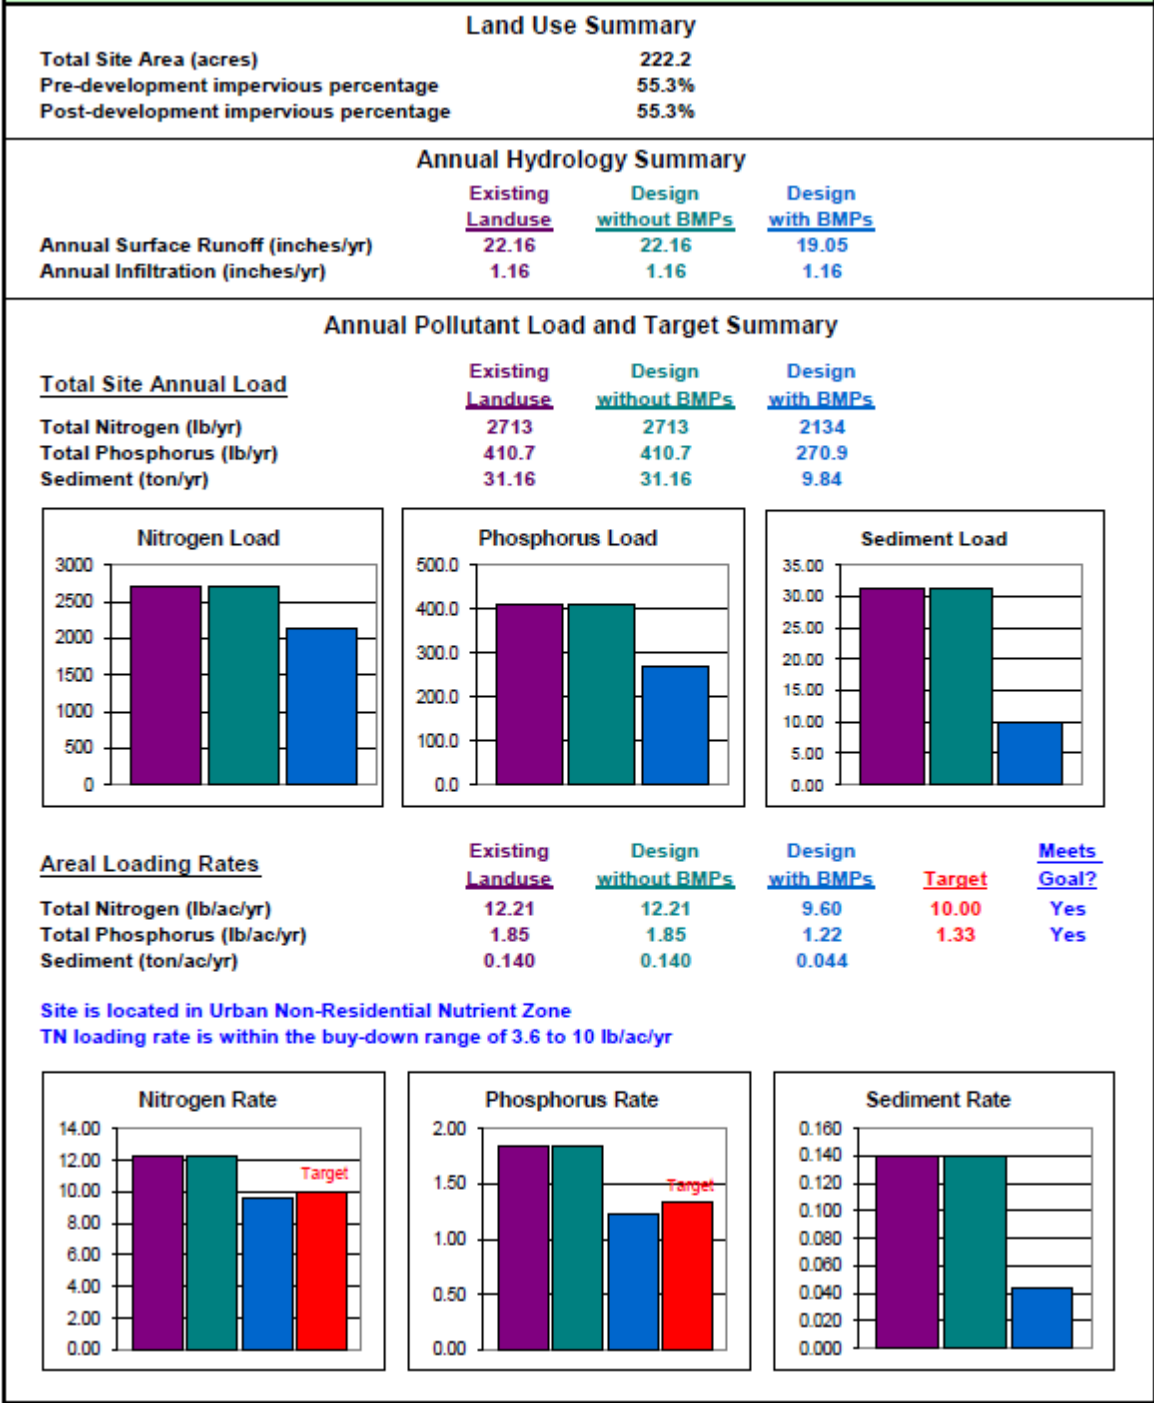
Land Use Summary

| | |
|---|---|
| Total Site Area (acres) | 222.2 |
| Pre-development impervious percentage | 55.3% |
| Post-development impervious percentage | 55.3% |

Annual Hydrology Summary

| | Existing Landuse | Design without BMPs | Design with BMPs |
|---|---|---|---|
| Annual Surface Runoff (inches/yr) | 22.16 | 22.16 | 19.05 |
| Annual Infiltration (inches/yr) | 1.16 | 1.16 | 1.16 |

Annual Pollutant Load and Target Summary

| Total Site Annual Load | Existing Landuse | Design without BMPs | Design with BMPs |
|---|---|---|---|
| Total Nitrogen (lb/yr) | 2713 | 2713 | 2134 |
| Total Phosphorus (lb/yr) | 410.7 | 410.7 | 270.9 |
| Sediment (ton/yr) | 31.16 | 31.16 | 9.84 |

Nitrogen Load
3000 2500 2000 1500 1000 500 0

Phosphorus Load
500.0 400.0 300.0 200.0 100.0 0.0

Sediment Load
35.00 30.00 25.00 20.00 15.00 10.00 5.00 0.00

| Areal Loading Rates | Existing Landuse | Design without BMPs | Design with BMPs | Target | Meets Goal? |
|---|---|---|---|---|---|
| Total Nitrogen (lb/ac/yr) | 12.21 | 12.21 | 9.60 | 10.00 | Yes |
| Total Phosphorus (lb/ac/yr) | 1.85 | 1.85 | 1.22 | 1.33 | Yes |
| Sediment (ton/ac/yr) | 0.140 | 0.140 | 0.044 | | |

Site is located in Urban Non-Residential Nutrient Zone
TN loading rate is within the buy-down range of 3.6 to 10 lb/ac/yr

Nitrogen Rate
14.00 12.00 10.00 8.00 6.00 4.00 2.00 0.00
Target

Phosphorus Rate
2.00 1.50 1.00 0.50 0.00
Target

Sediment Rate
0.160 0.140 0.120 0.100 0.080 0.060 0.040 0.020 0.000